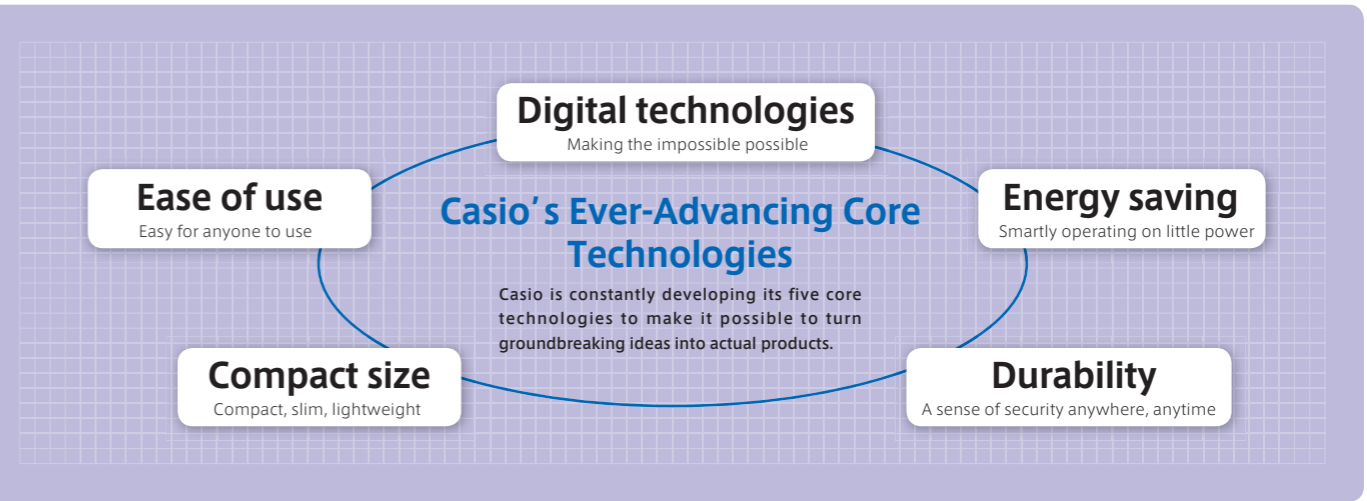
Digital technologies
Making the impossible possible

Ease of use
Easy for anyone to use

Energy saving
Smartly operating on little power

Casio's Ever-Advancing Core Technologies

Casio is constantly developing its five core technologies to make it possible to turn groundbreaking ideas into actual products.

Compact size
Compact, slim, lightweight

Durability
A sense of security anywhere, anytime